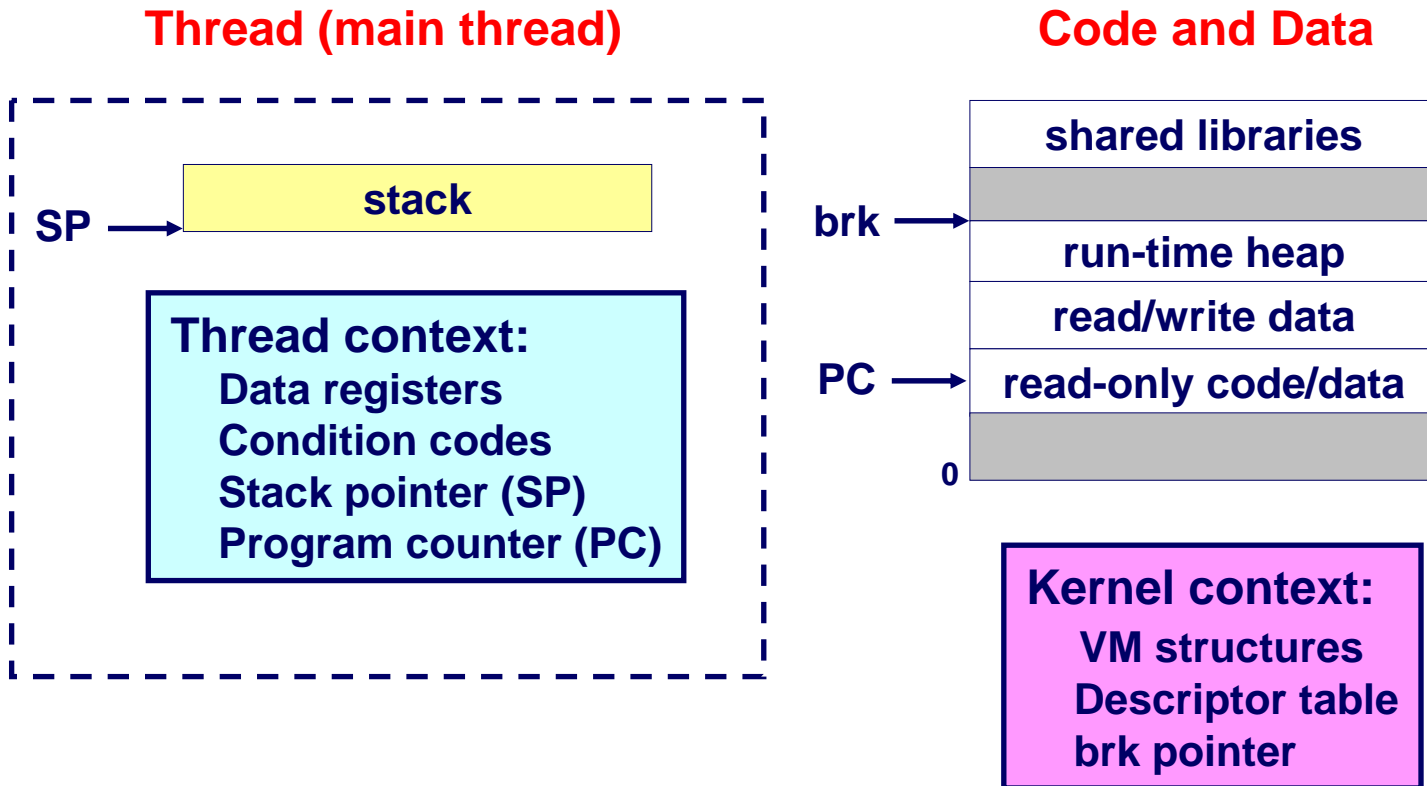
Thread (main thread)

SP

stack

Thread context:
Data registers
Condition codes
Stack pointer (SP)
Program counter (PC)

Code and Data

shared libraries

brk

run-time heap

read/write data

PC

read-only code/data

0

Kernel context:
VM structures
Descriptor table
brk pointer